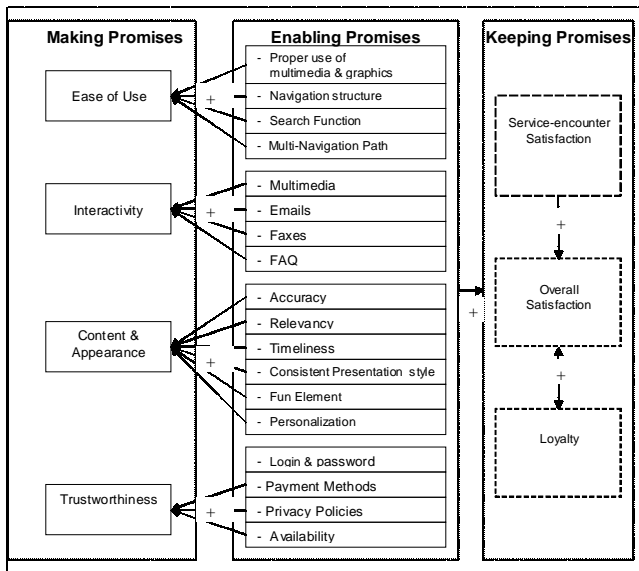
Making Promises

Ease of Use

Interactivity

Content & Appearance

Trustworthiness

Enabling Promises

- Proper use of multimedia & graphics
- Navigation structure
- Search Function
- Multi-Navigation Path

- Multimedia
- Emails
- Faxes
- FAQ

- Accuracy
- Relevancy
- Timeliness
- Consistent Presentation style
- Fun Element
- Personalization

- Login & password
- Payment Methods
- Privacy Policies
- Availability

+
+
+
+
+

Keeping Promises

Service-encounter Satisfaction

+

Overall Satisfaction

+

Loyalty